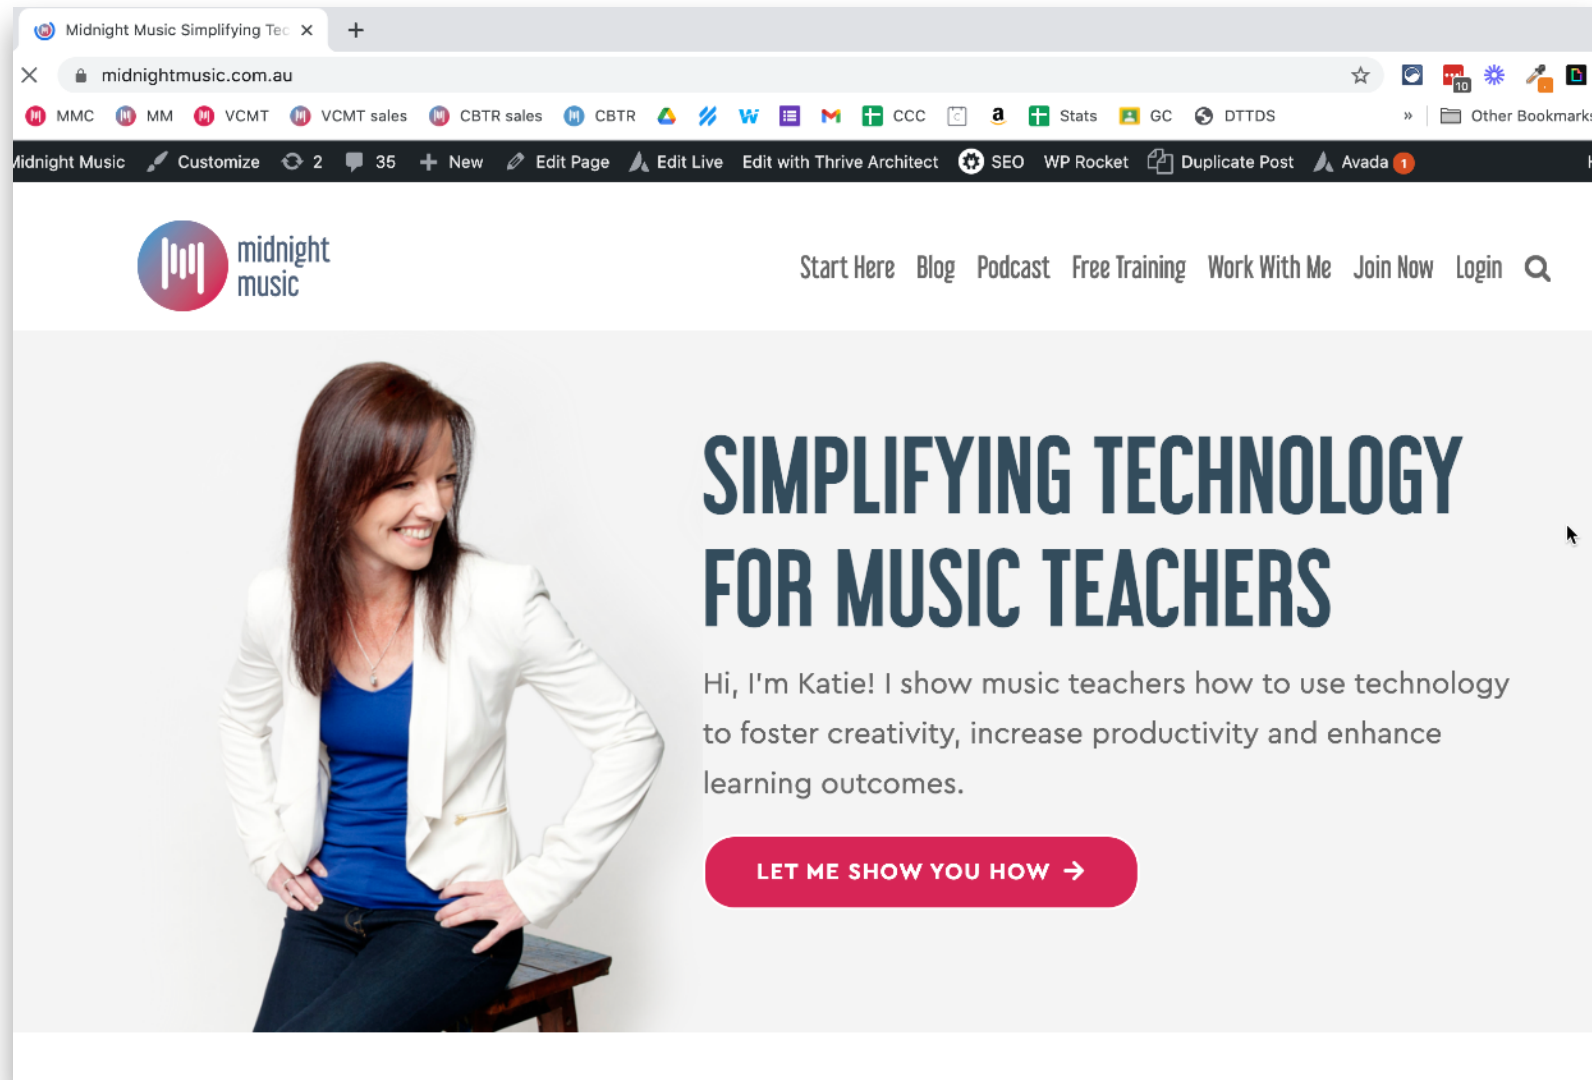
Midnight Music Simplifying Tec ×

midnightmusic.com.au

MMC MM VCMT VCMT sales CBTR sales CBTR W CCC a Stats GC DTTDS » Other Bookmarks

idnight Music Customize 2 35 New Edit Page Edit Live Edit with Thrive Architect SEO WP Rocket Duplicate Post Avada 1

midnight music

Start Here Blog Podcast Free Training Work With Me Join Now Login

SIMPLIFYING TECHNOLOGY FOR MUSIC TEACHERS

Hi, I'm Katie! I show music teachers how to use technology to foster creativity, increase productivity and enhance learning outcomes.

LET ME SHOW YOU HOW →